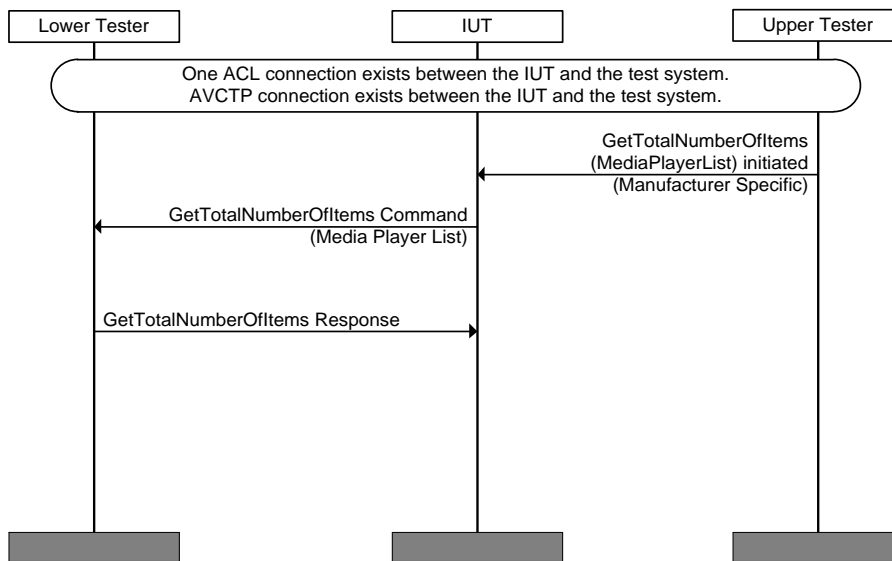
Lower Tester

IUT

Upper Tester

One ACL connection exists between the IUT and the test system.
AVCTP connection exists between the IUT and the test system.

GetTotalNumberOfItems (MediaPlayerList) initiated (Manufacturer Specific)

GetTotalNumberOfItems Command (Media Player List)

GetTotalNumberOfItems Response